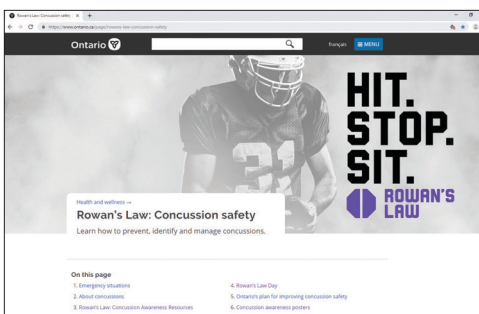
Rowan's Law: Concussion safety ×  +

https://www.ontario.ca/page/rowans-law-concussion-safety

Ontario

Français  ≡ MENU

HIT.
STOP.
SIT.

ROWAN'S LAW

Health and wellness →

Rowan's Law: Concussion safety

Learn how to prevent, identify and manage concussions.

On this page

1. Emergency situations
2. About concussions
3. Rowan's Law: Concussion Awareness Resources
4. Rowan's Law Day
5. Ontario's plan for improving concussion safety
6. Concussion awareness posters